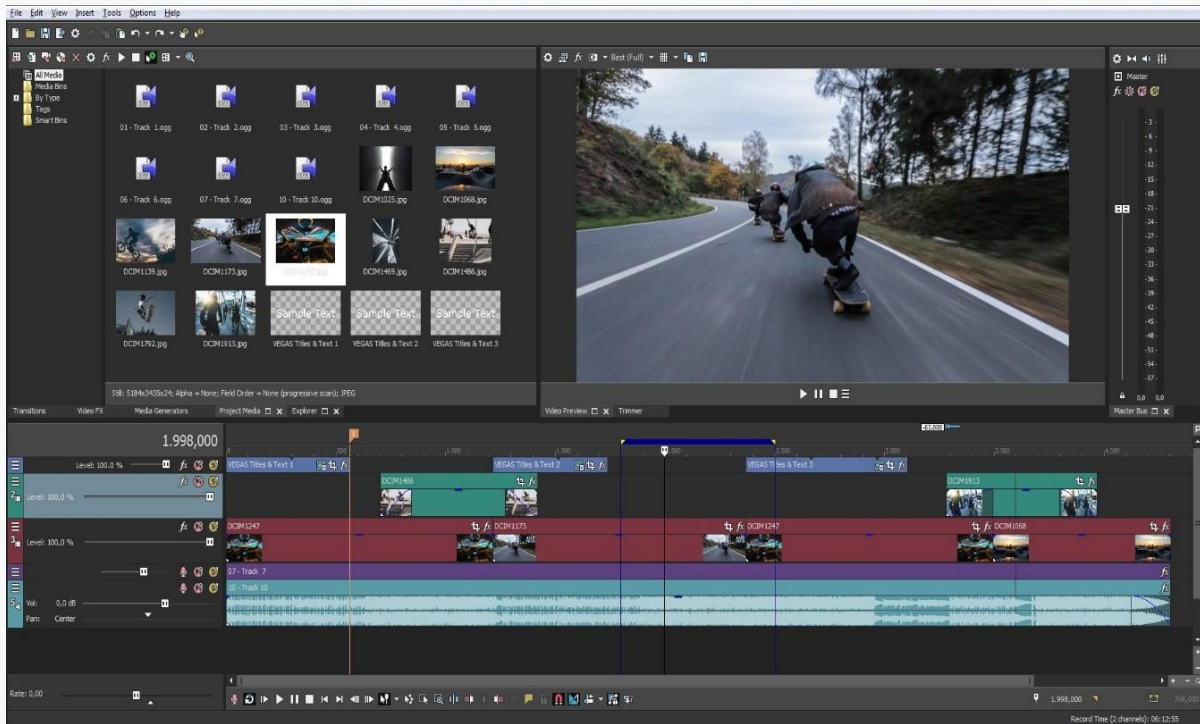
File Edit View Insert Tools Options Help

All Media
Media Bins
By Type
Tags
Smart Bins

01 - Track 1.ogg
02 - Track 2.ogg
03 - Track 3.ogg
04 - Track 4.ogg
05 - Track 5.ogg
06 - Track 6.ogg
07 - Track 7.ogg
10 - Track 10.ogg
DCIM1025.jpg
DCIM1068.jpg
DCIM1139.jpg
DCIM1173.jpg
DCIM1247.jpg
DCIM1469.jpg
DCIM1486.jpg
DCIM1792.jpg
DCIM1913.jpg
Sample Text
VEGAS Titles & Text 1
Sample Text
VEGAS Titles & Text 2
Sample Text
VEGAS Titles & Text 3

Still: 5184x3435x24; Alpha = None; Field Order = None (progressive scan); JPEG

Transitions   Video FX   Media Generators   Project Media   Explorer

Best (Full)

Video Preview   Trimmer

Master

Master Bus

1.998,000

Level: 100,0 %
VEGAS Titles & Text 1
VEGAS Titles & Text 2
VEGAS Titles & Text 3
Level: 100,0 %
DCIM1486
DCIM1913
DCIM1247
DCIM1173
DCIM1247
DCIM1068
Level: 100,0 %
07 - Track 7
10 - Track 10
Vol: 0,0 dB
Pan: Center

Rate: 0,00

1.998,000

Record Time (2 channels): 06:12:55